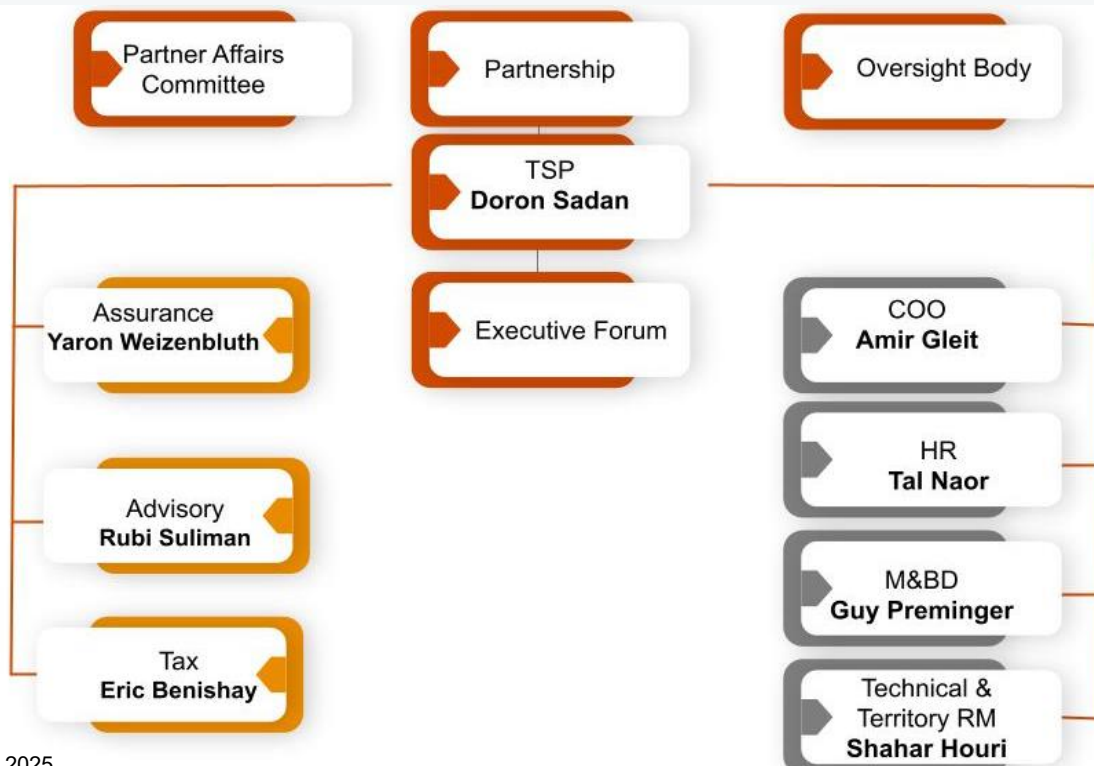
Partner Affairs Committee

Partnership

Oversight Body

TSP
**Doron Sadan**

Assurance
**Yaron Weizenbluth**

Executive Forum

COO
**Amir Gleit**

HR
**Tal Naor**

Advisory
**Rubi Suliman**

M&BD
**Guy Preminger**

Tax
**Eric Benishay**

Technical & Territory RM
**Shahar Houri**

2025